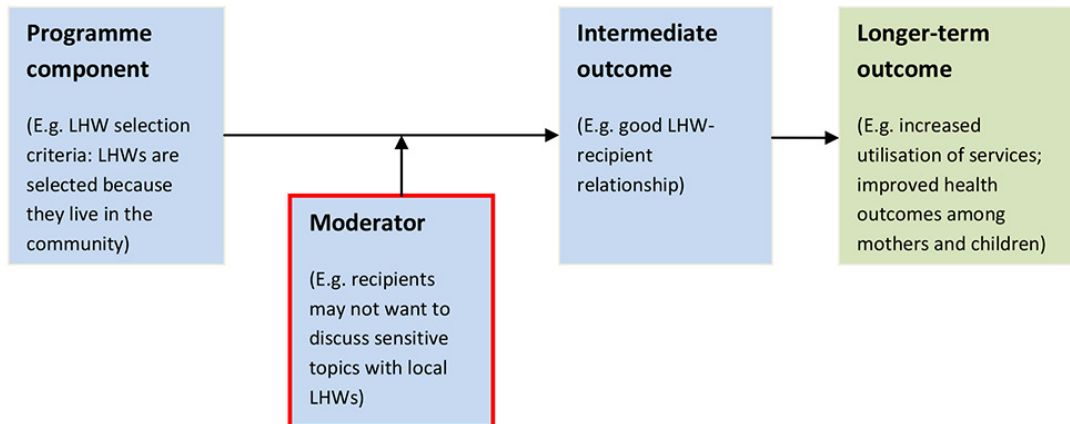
Programme component

(E.g. LHW selection criteria: LHWs are selected because they live in the community)

Moderator

(E.g. recipients may not want to discuss sensitive topics with local LHWs)

Intermediate outcome

(E.g. good LHW-recipient relationship)

Longer-term outcome

(E.g. increased utilisation of services; improved health outcomes among mothers and children)